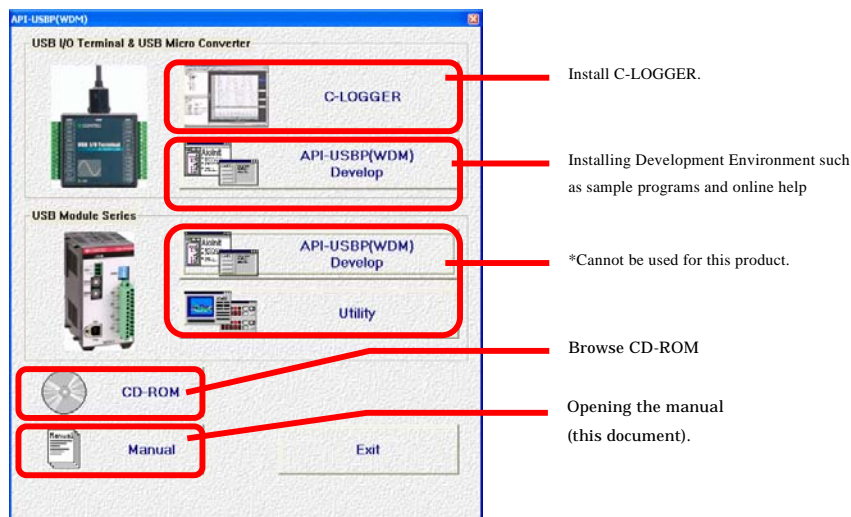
API-USBP(WDM)

USB I/O Terminal & USB Micro Converter

C-LOGGER

API-USBP(WDM) Develop

USB Module Series

API-USBP(WDM) Develop

Utility

CD-ROM

Manual

Exit

Install C-LOGGER.

Installing Development Environment such as sample programs and online help

*Cannot be used for this product.

Browse CD-ROM

Opening the manual (this document).